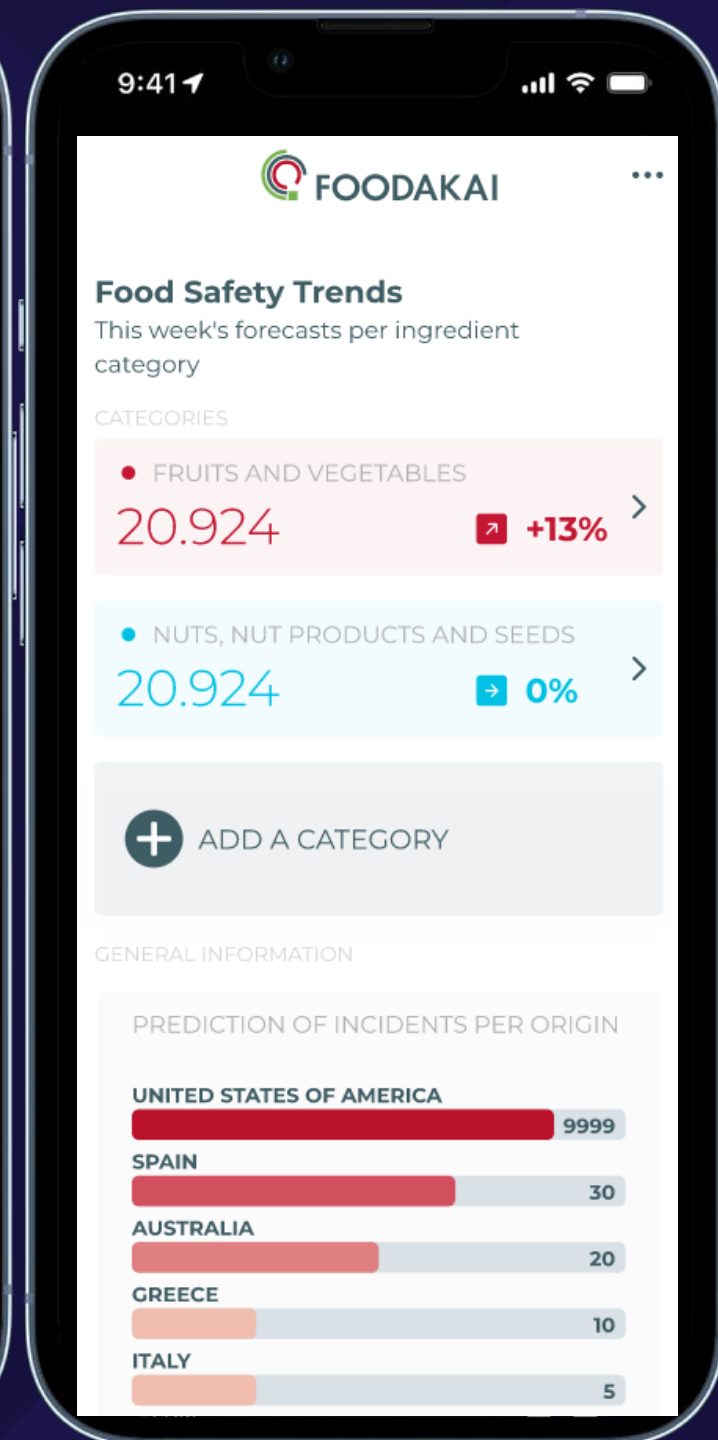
9:41

FOODAKAI

Food Safety Trends
This week's forecasts per ingredient category

CATEGORIES

FRUITS AND VEGETABLES
20.924 +13%

NUTS, NUT PRODUCTS AND SEEDS
20.924 0%

ADD A CATEGORY

GENERAL INFORMATION

PREDICTION OF INCIDENTS PER ORIGIN

UNITED STATES OF AMERICA 9999
SPAIN 30
AUSTRALIA 20
GREECE 10
ITALY 5